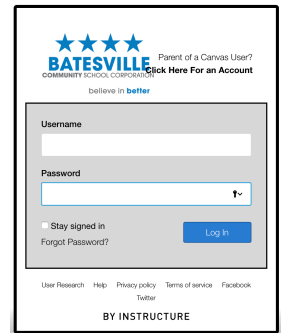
BATESVILLE
COMMUNITY SCHOOL CORPORATION
believe in better

Parent of a Canvas User?
Click Here For an Account

Username

Password

Stay signed in
Forgot Password?

Log In

User Research Help Privacy policy Terms of service Facebook Twitter

BY INSTRUCTURE